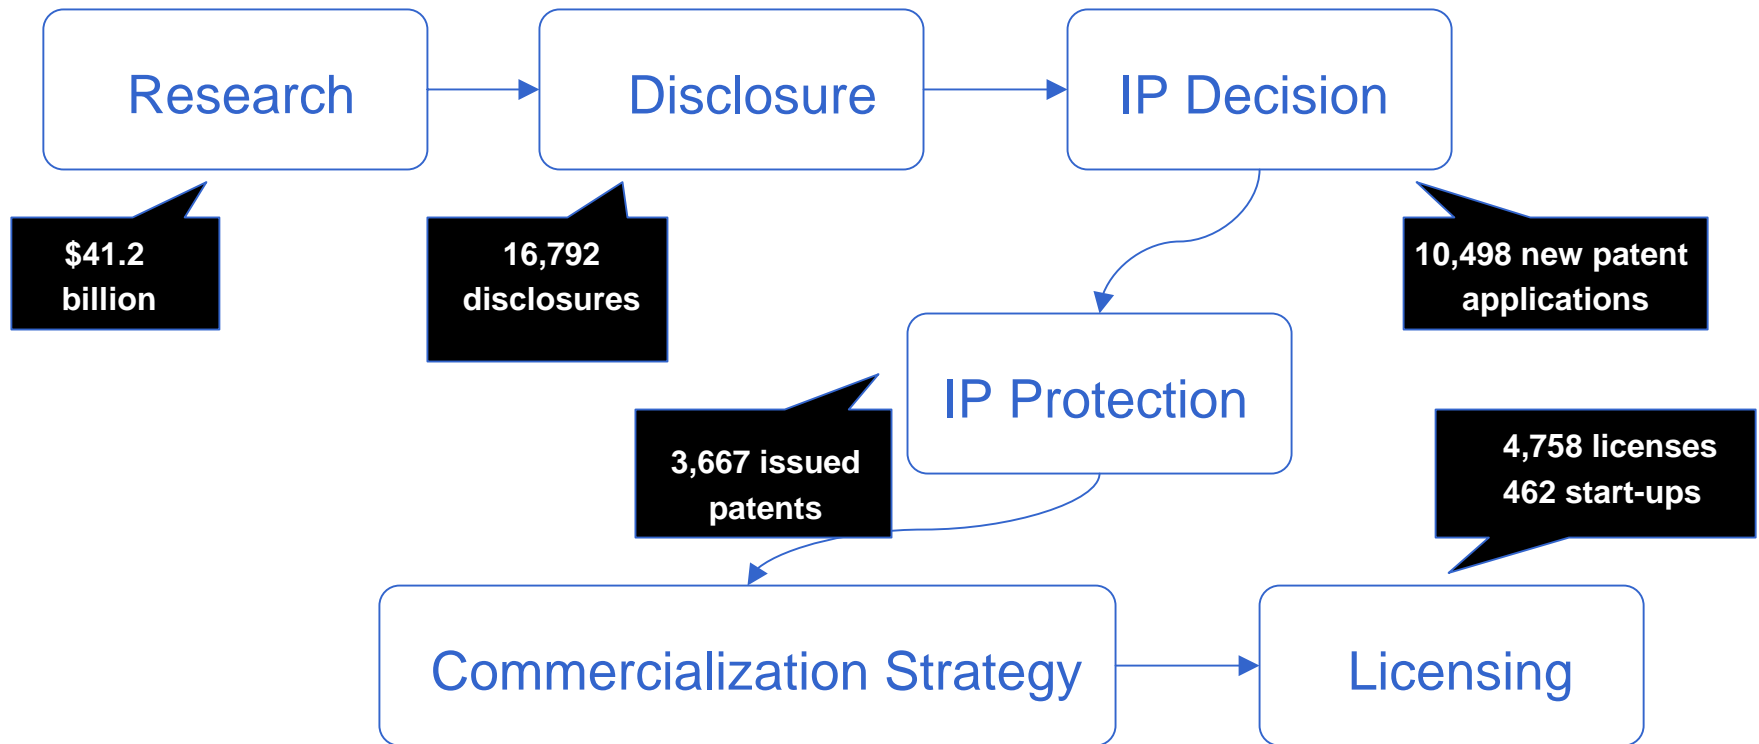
Research

Disclosure

IP Decision

$41.2 billion

16,792 disclosures

10,498 new patent applications

IP Protection

3,667 issued patents

4,758 licenses
462 start-ups

Commercialization Strategy

Licensing